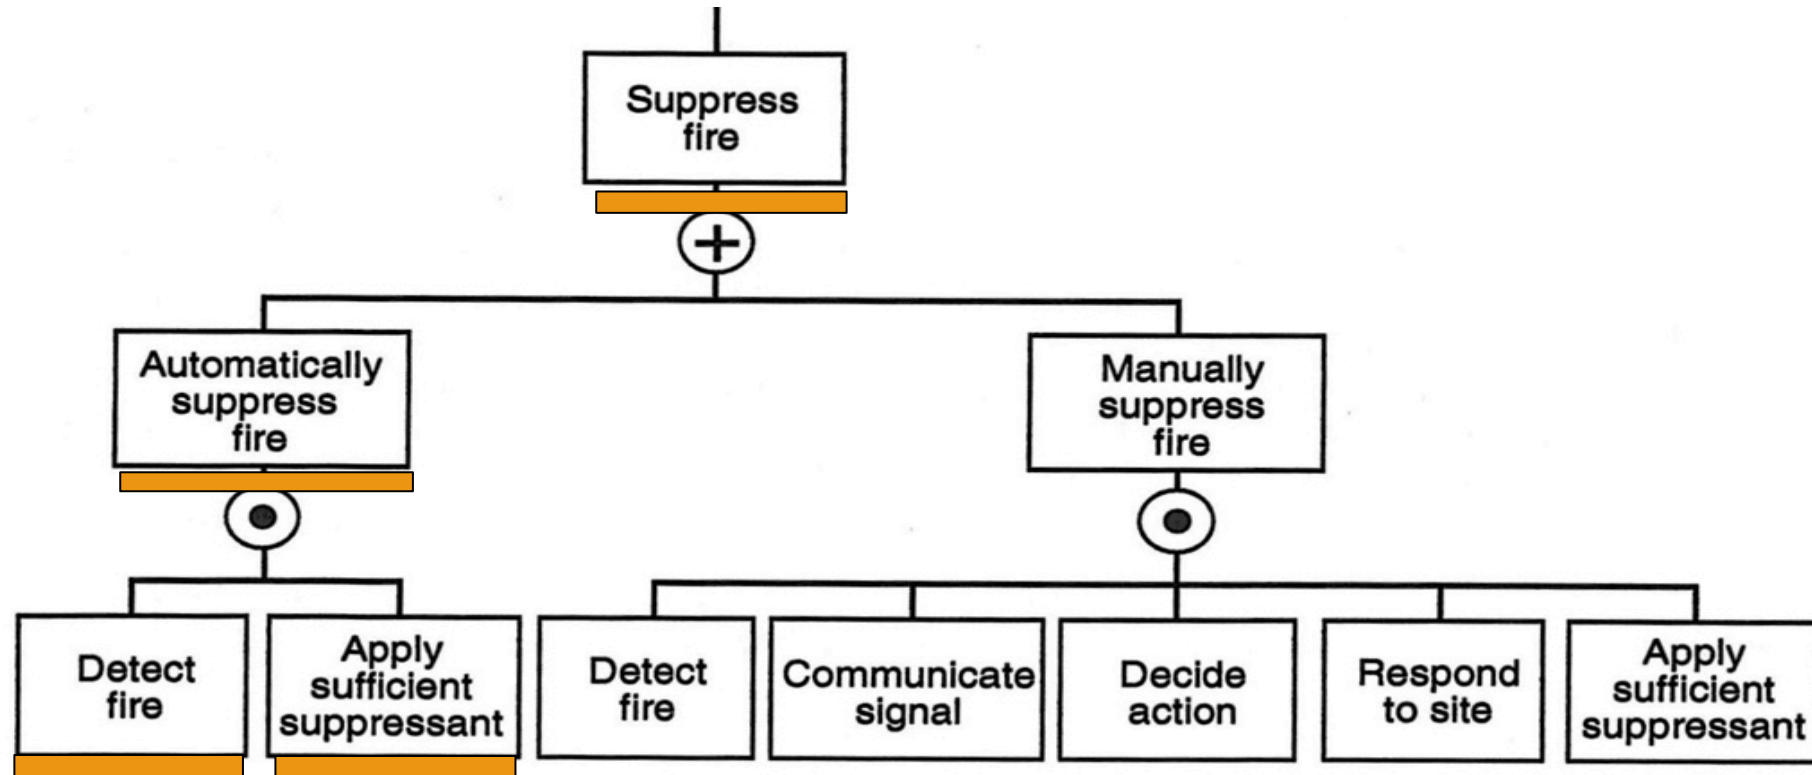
Suppress fire

Automatically suppress fire

Manually suppress fire

Detect fire

Apply sufficient suppressant

Detect fire

Communicate signal

Decide action

Respond to site

Apply sufficient suppressant